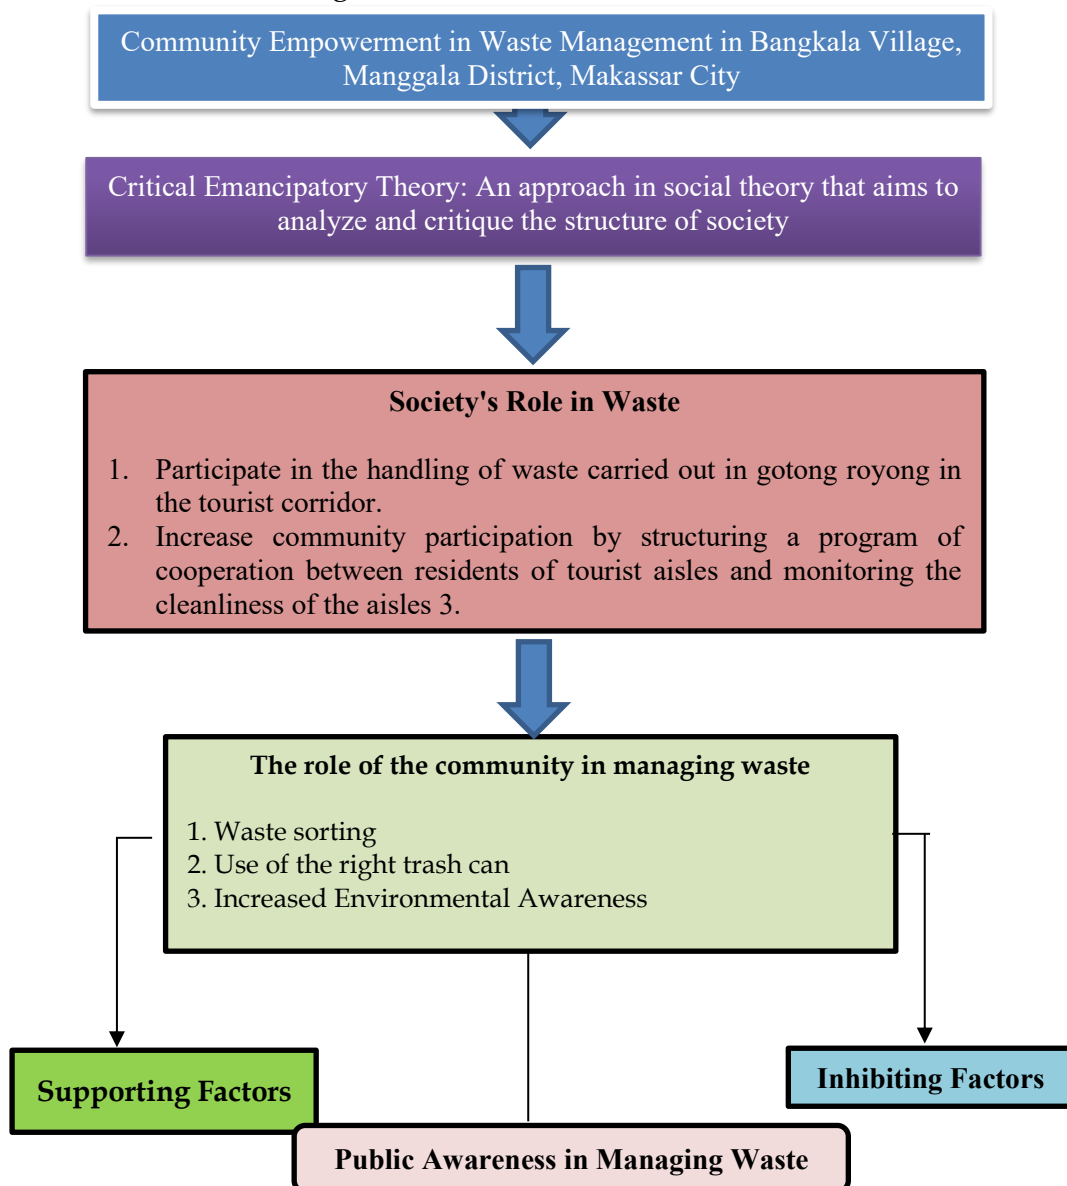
Community Empowerment in Waste Management in Bangkala Village, Manggala District, Makassar City

Critical Emancipatory Theory: An approach in social theory that aims to analyze and critique the structure of society

Society's Role in Waste

1. Participate in the handling of waste carried out in gotong royong in the tourist corridor.
2. Increase community participation by structuring a program of cooperation between residents of tourist aisles and monitoring the cleanliness of the aisles 3.

The role of the community in managing waste

1. Waste sorting
2. Use of the right trash can
3. Increased Environmental Awareness

Supporting Factors

Inhibiting Factors

Public Awareness in Managing Waste